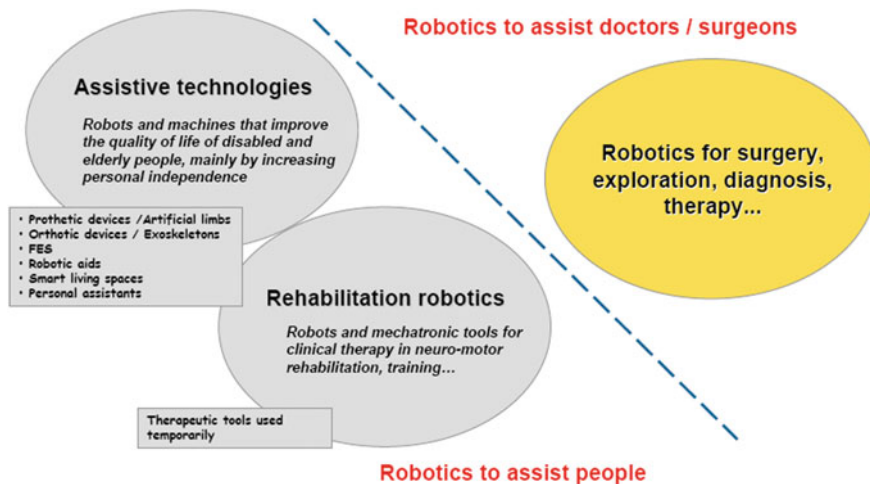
Robotics to assist doctors / surgeons

Assistive technologies

Robots and machines that improve the quality of life of disabled and elderly people, mainly by increasing personal independence

• Prothetic devices /Artificial limbs
• Orthotic devices / Exoskeletons
• FES
• Robotic aids
• Smart living spaces
• Personal assistants

Robotics for surgery, exploration, diagnosis, therapy...

Rehabilitation robotics

Robots and mechatronic tools for clinical therapy in neuro-motor rehabilitation, training...

Therapeutic tools used temporarily

Robotics to assist people